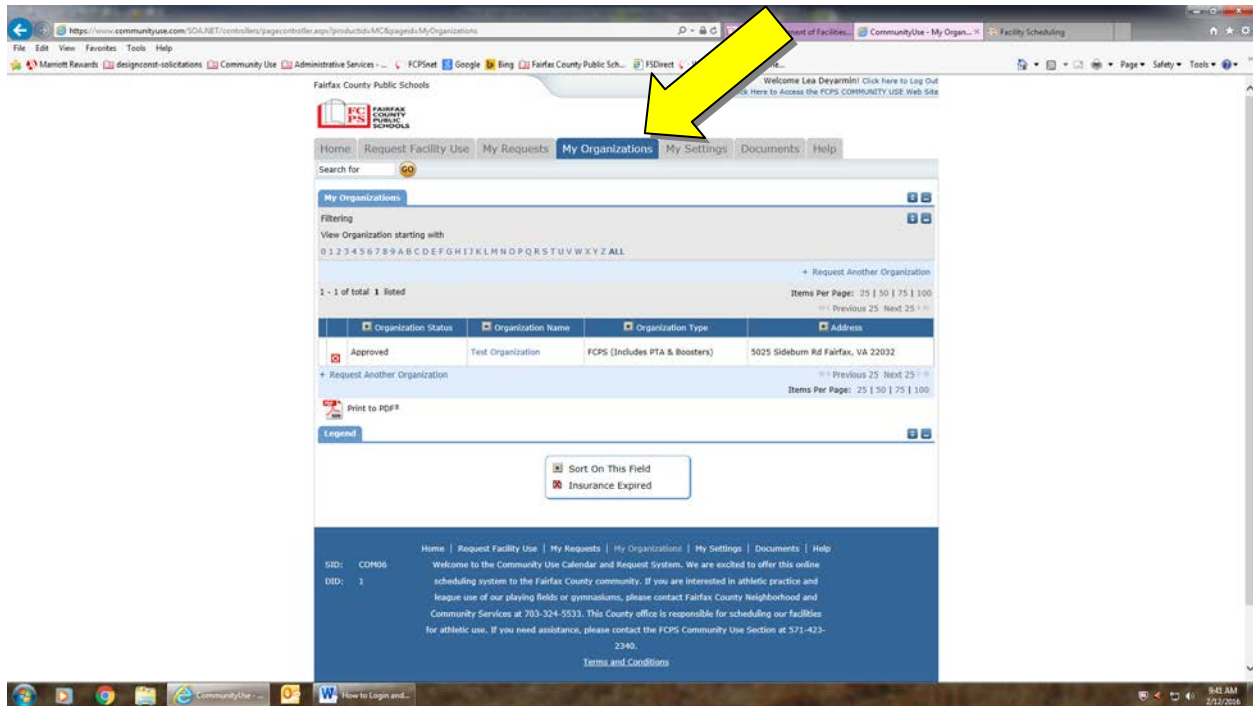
https://www.communityuse.com/SOA.NET/controllers/pagecontroller.aspx?productid=MC&pageid=MyOrganizations

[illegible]ent of Facilities... CommunityUse - My Organ... × Facility Scheduling

File Edit View Favorites Tools Help

Marriott Rewards designconst-solicitations Community Use Administrative Services - ... FCPSnet Google Bing Fairfax County Public Sch... FSDirect

Page ▾ Safety ▾ Tools ▾

Fairfax County Public Schools

Welcome Lea Deyarmin! Click here to Log Out
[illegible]k Here to Access the FCPS COMMUNITY USE Web Site

FC PS FAIRFAX COUNTY PUBLIC SCHOOLS

Home | Request Facility Use | My Requests | My Organizations | My Settings | Documents | Help

Search for GO

My Organizations

Filtering

View Organization starting with

0 1 2 3 4 5 6 7 8 9 A B C D E F G H I J K L M N O P Q R S T U V W X Y Z ALL

+ Request Another Organization

1 - 1 of total 1 listed

Items Per Page: 25 | 50 | 75 | 100

Previous 25 Next 25

| | Organization Status | Organization Name | Organization Type | Address |
|---|---|---|---|---|
| | Approved | Test Organization | FCPS (Includes PTA & Boosters) | 5025 Sideburn Rd Fairfax, VA 22032 |

+ Request Another Organization

Previous 25 Next 25

Items Per Page: 25 | 50 | 75 | 100

Print to PDF

Legend

Sort On This Field
Insurance Expired

Home | Request Facility Use | My Requests | My Organizations | My Settings | Documents | Help

SID: COM06
DID: 1

Welcome to the Community Use Calendar and Request System. We are excited to offer this online scheduling system to the Fairfax County community. If you are interested in athletic practice and league use of our playing fields or gymnasiums, please contact Fairfax County Neighborhood and Community Services at 703-324-5533. This County office is responsible for scheduling our facilities for athletic use. If you need assistance, please contact the FCPS Community Use Section at 571-423-2340.

Terms and Conditions

CommunityUse - ...

How to Login and...

9:41 AM
2/12/2016